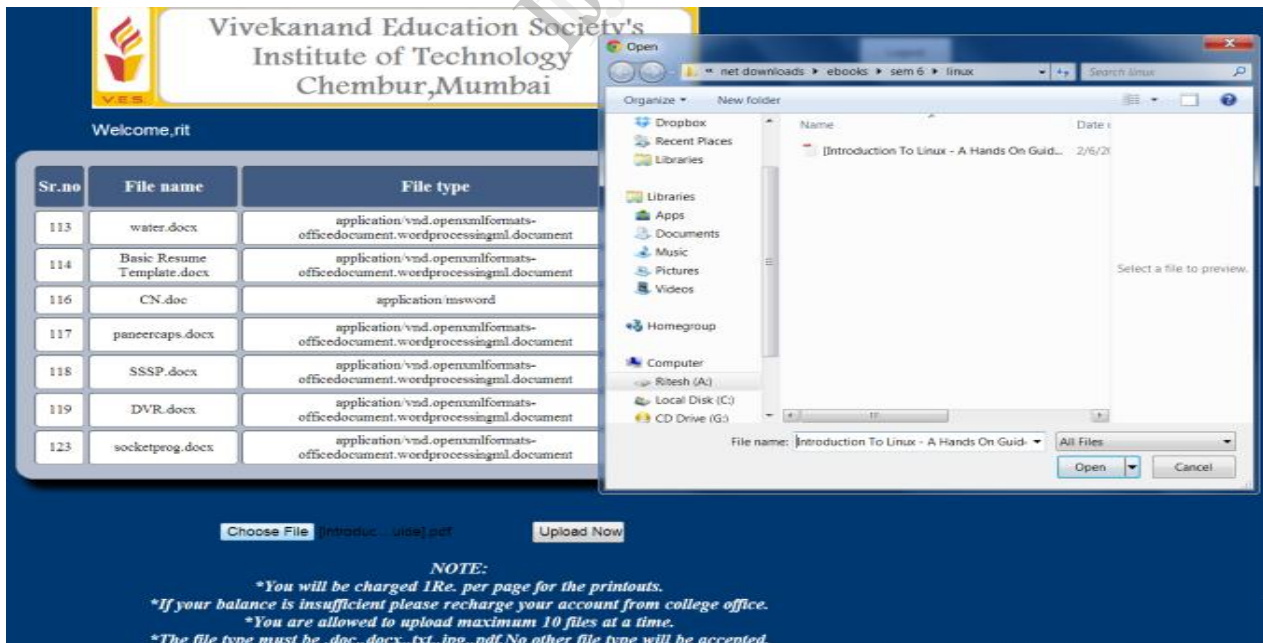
V.E.S.

Vivekanand Education Society's
Institute of Technology
Chembur,Mumbai

Welcome,rit

| Sr.no | File name | File type |
|---|---|---|
| 113 | water.docx | application/vnd.openxmlformats-officedocument.wordprocessingml.document |
| 114 | Basic Resume Template.docx | application/vnd.openxmlformats-officedocument.wordprocessingml.document |
| 116 | CN.doc | application/msword |
| 117 | paneercaps.docx | application/vnd.openxmlformats-officedocument.wordprocessingml.document |
| 118 | SSSP.docx | application/vnd.openxmlformats-officedocument.wordprocessingml.document |
| 119 | DVR.docx | application/vnd.openxmlformats-officedocument.wordprocessingml.document |
| 123 | socketprog.docx | application/vnd.openxmlformats-officedocument.wordprocessingml.document |

Open
« net downloads ▸ ebooks ▸ sem 6 ▸ linux
Search linux
Organize ▾ New folder
Dropbox
Recent Places
Libraries
Libraries
Apps
Documents
Music
Pictures
Videos
Homegroup
Computer
Ritesh (A:)
Local Disk (C:)
CD Drive (G:)
Name
Date
[Introduction To Linux - A Hands On Guid...
2/6/2
Select a file to preview.
File name: Introduction To Linux - A Hands On Guid-
All Files
Open
Cancel

Choose File [Introduc...uide].pdf
Upload Now

NOTE:
*You will be charged 1Re. per page for the printouts.
*If your balance is insufficient please recharge your account from college office.
*You are allowed to upload maximum 10 files at a time.
*The file type must be .doc, .docx, .txt, .jpg, .pdf No other file type will be accepted.